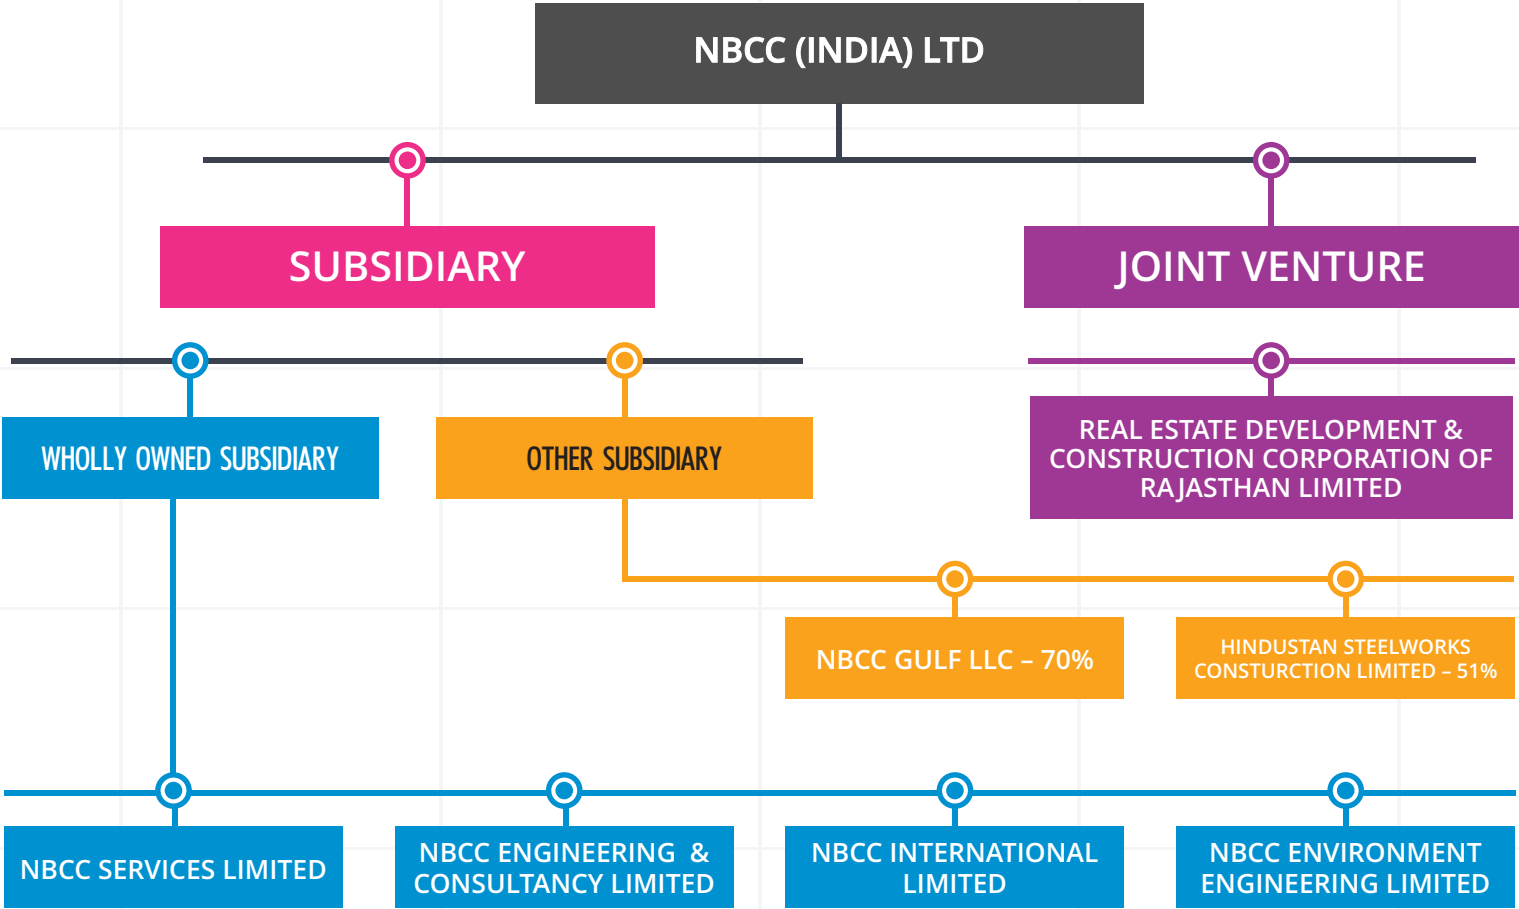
NBCC (INDIA) LTD

SUBSIDIARY

JOINT VENTURE

WHOLLY OWNED SUBSIDIARY

OTHER SUBSIDIARY

REAL ESTATE DEVELOPMENT & CONSTRUCTION CORPORATION OF RAJASTHAN LIMITED

NBCC GULF LLC – 70%

HINDUSTAN STEELWORKS CONSTURCTION LIMITED – 51%

NBCC SERVICES LIMITED

NBCC ENGINEERING & CONSULTANCY LIMITED

NBCC INTERNATIONAL LIMITED

NBCC ENVIRONMENT ENGINEERING LIMITED